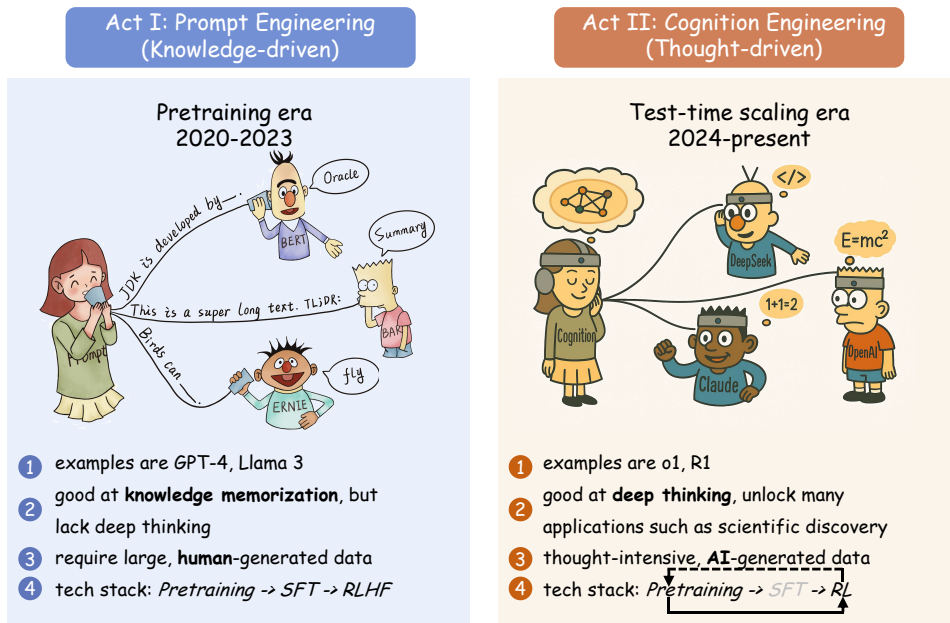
Act I: Prompt Engineering
(Knowledge-driven)

Pretraining era
2020-2023

JDK is developed by\_\_

Oracle

BERT

Summary

This is a super long text. TL;DR:

BART

Birds can\_\_

fly

ERNIE

Prompt

1 examples are GPT-4, Llama 3

2 good at **knowledge memorization**, but lack deep thinking

3 require large, **human**-generated data

4 tech stack: *Pretraining -> SFT -> RLHF*

Act II: Cognition Engineering
(Thought-driven)

Test-time scaling era
2024-present

</>

DeepSeek

E=mc$^2$

1+1=2

Cognition

Claude

OpenAI

1 examples are o1, R1

2 good at **deep thinking**, unlock many applications such as scientific discovery

3 thought-intensive, **AI**-generated data

4 tech stack: *Pretraining -> SFT -> RL*